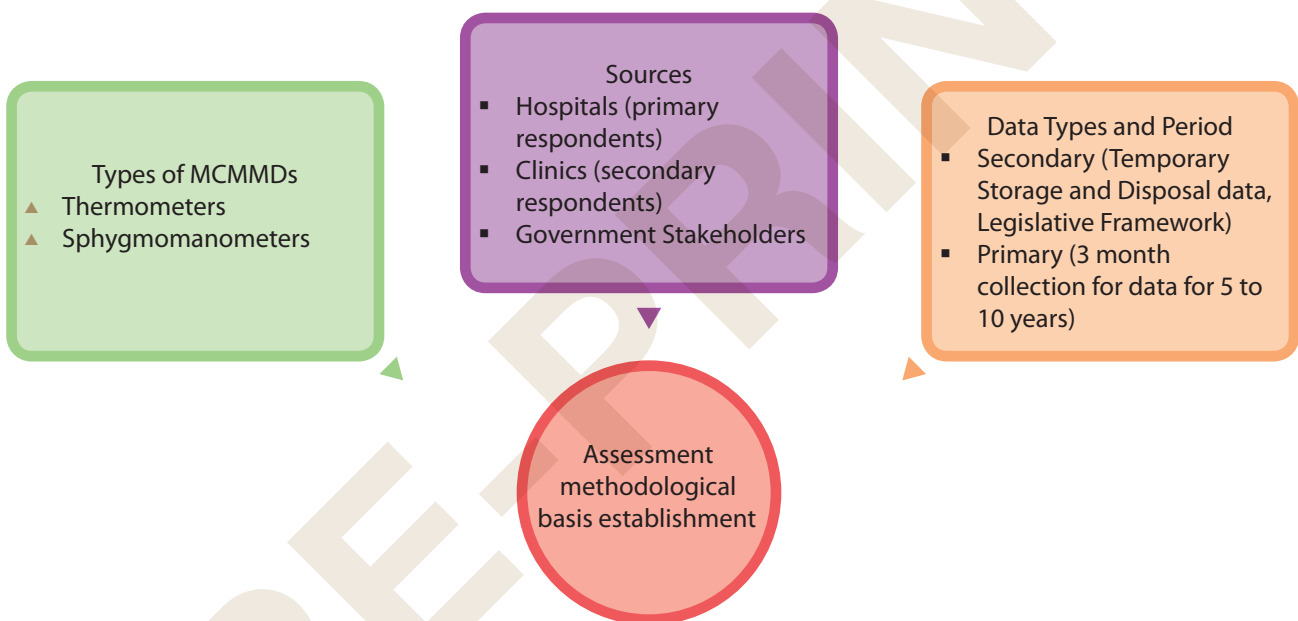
Types of MCMMDs
▲ Thermometers
▲ Sphygmomanometers

Sources
▪ Hospitals (primary respondents)
▪ Clinics (secondary respondents)
▪ Government Stakeholders

Data Types and Period
▪ Secondary (Temporary Storage and Disposal data, Legislative Framework)
▪ Primary (3 month collection for data for 5 to 10 years)

Assessment methodological basis establishment

PREPRINT